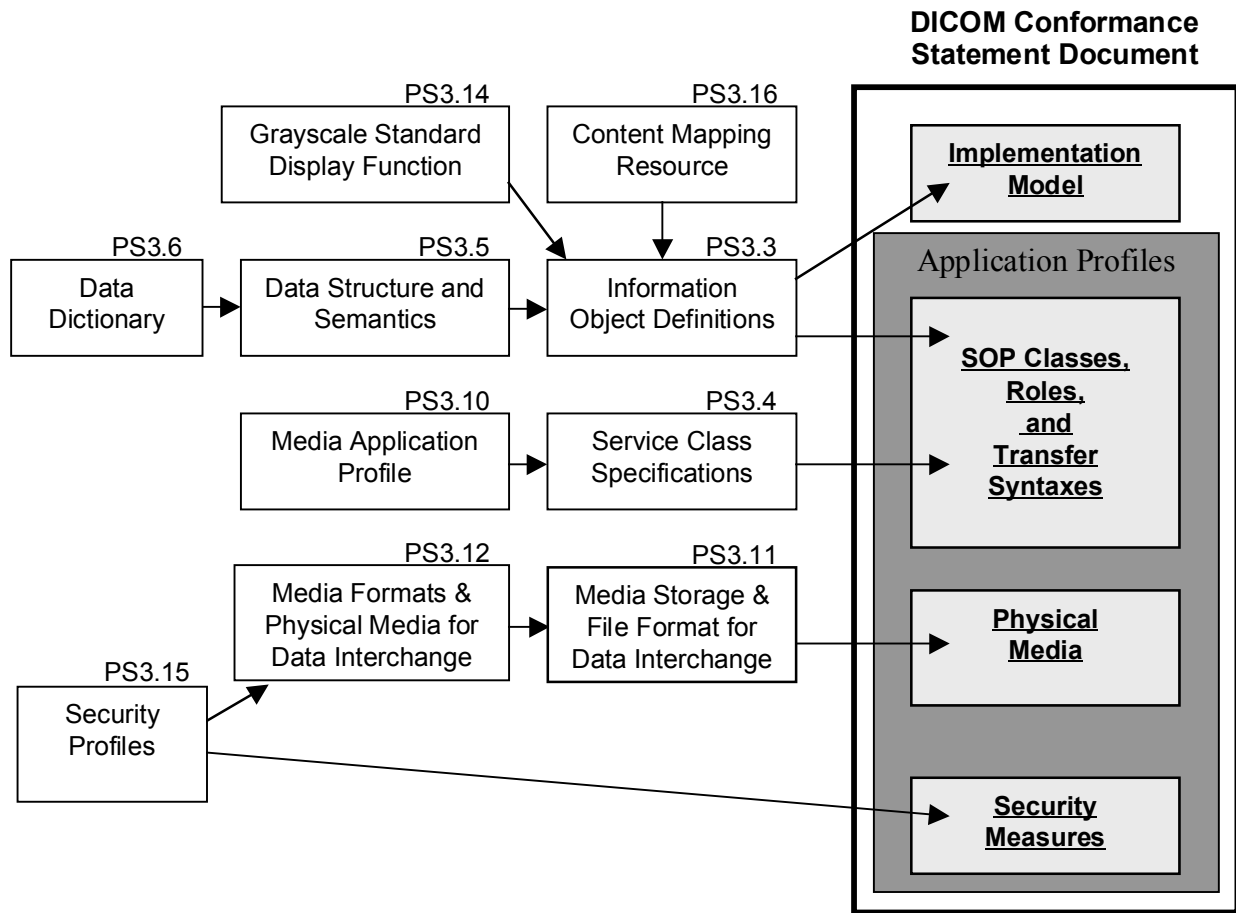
DICOM Conformance Statement Document

PS3.14
Grayscale Standard Display Function

PS3.16
Content Mapping Resource

Implementation Model

PS3.6
Data Dictionary

PS3.5
Data Structure and Semantics

PS3.3
Information Object Definitions

Application Profiles

SOP Classes, Roles, and Transfer Syntaxes

PS3.10
Media Application Profile

PS3.4
Service Class Specifications

PS3.12
Media Formats & Physical Media for Data Interchange

PS3.11
Media Storage & File Format for Data Interchange

Physical Media

PS3.15
Security Profiles

Security Measures